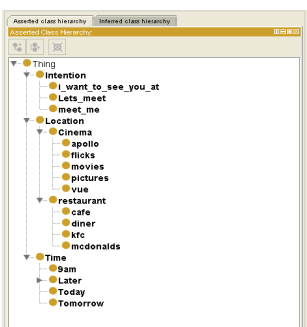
Asserted class hierarchy | Inferred class hierarchy

Asserted Class Hierarchy:

Thing
Intention
i_want_to_see_you_at
Lets_meet
meet_me
Location
Cinema
apollo
flicks
movies
pictures
vue
restaurant
cafe
diner
kfc
mcdonalds
Time
9am
Later
Today
Tomorrow